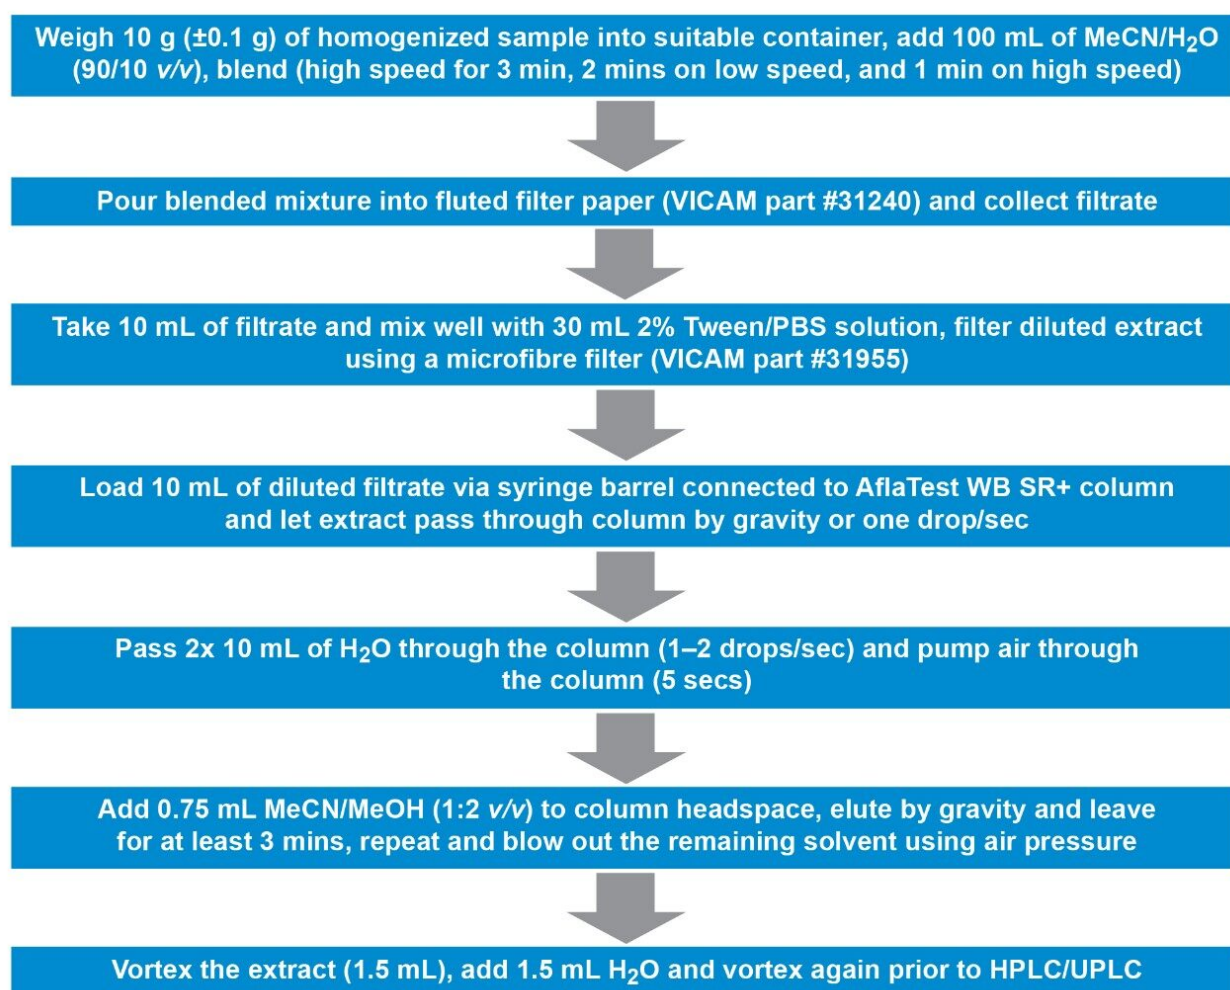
Weigh 10 g (±0.1 g) of homogenized sample into suitable container, add 100 mL of MeCN/$H_2O$ (90/10 *v/v*), blend (high speed for 3 min, 2 mins on low speed, and 1 min on high speed)

Pour blended mixture into fluted filter paper (VICAM part #31240) and collect filtrate

Take 10 mL of filtrate and mix well with 30 mL 2% Tween/PBS solution, filter diluted extract using a microfibre filter (VICAM part #31955)

Load 10 mL of diluted filtrate via syringe barrel connected to AflaTest WB SR+ column and let extract pass through column by gravity or one drop/sec

Pass 2x 10 mL of $H_2O$ through the column (1–2 drops/sec) and pump air through the column (5 secs)

Add 0.75 mL MeCN/MeOH (1:2 *v/v*) to column headspace, elute by gravity and leave for at least 3 mins, repeat and blow out the remaining solvent using air pressure

Vortex the extract (1.5 mL), add 1.5 mL $H_2O$ and vortex again prior to HPLC/UPLC